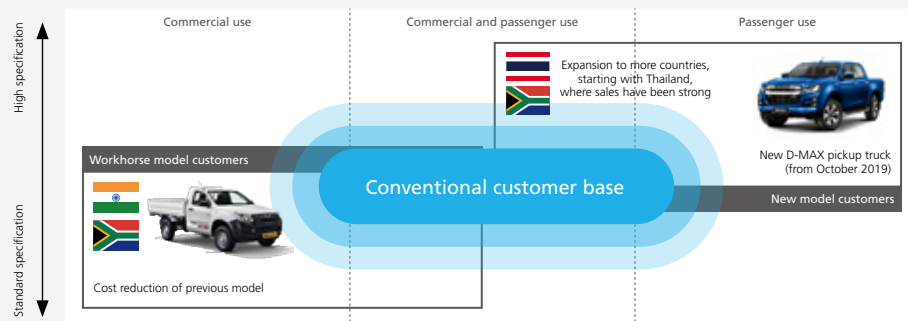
Commercial use

Commercial and passenger use

Passenger use

High specification

Standard specification

Expansion to more countries, starting with Thailand, where sales have been strong

Workhorse model customers

Conventional customer base

New D-MAX pickup truck (from October 2019)

New model customers

Cost reduction of previous model